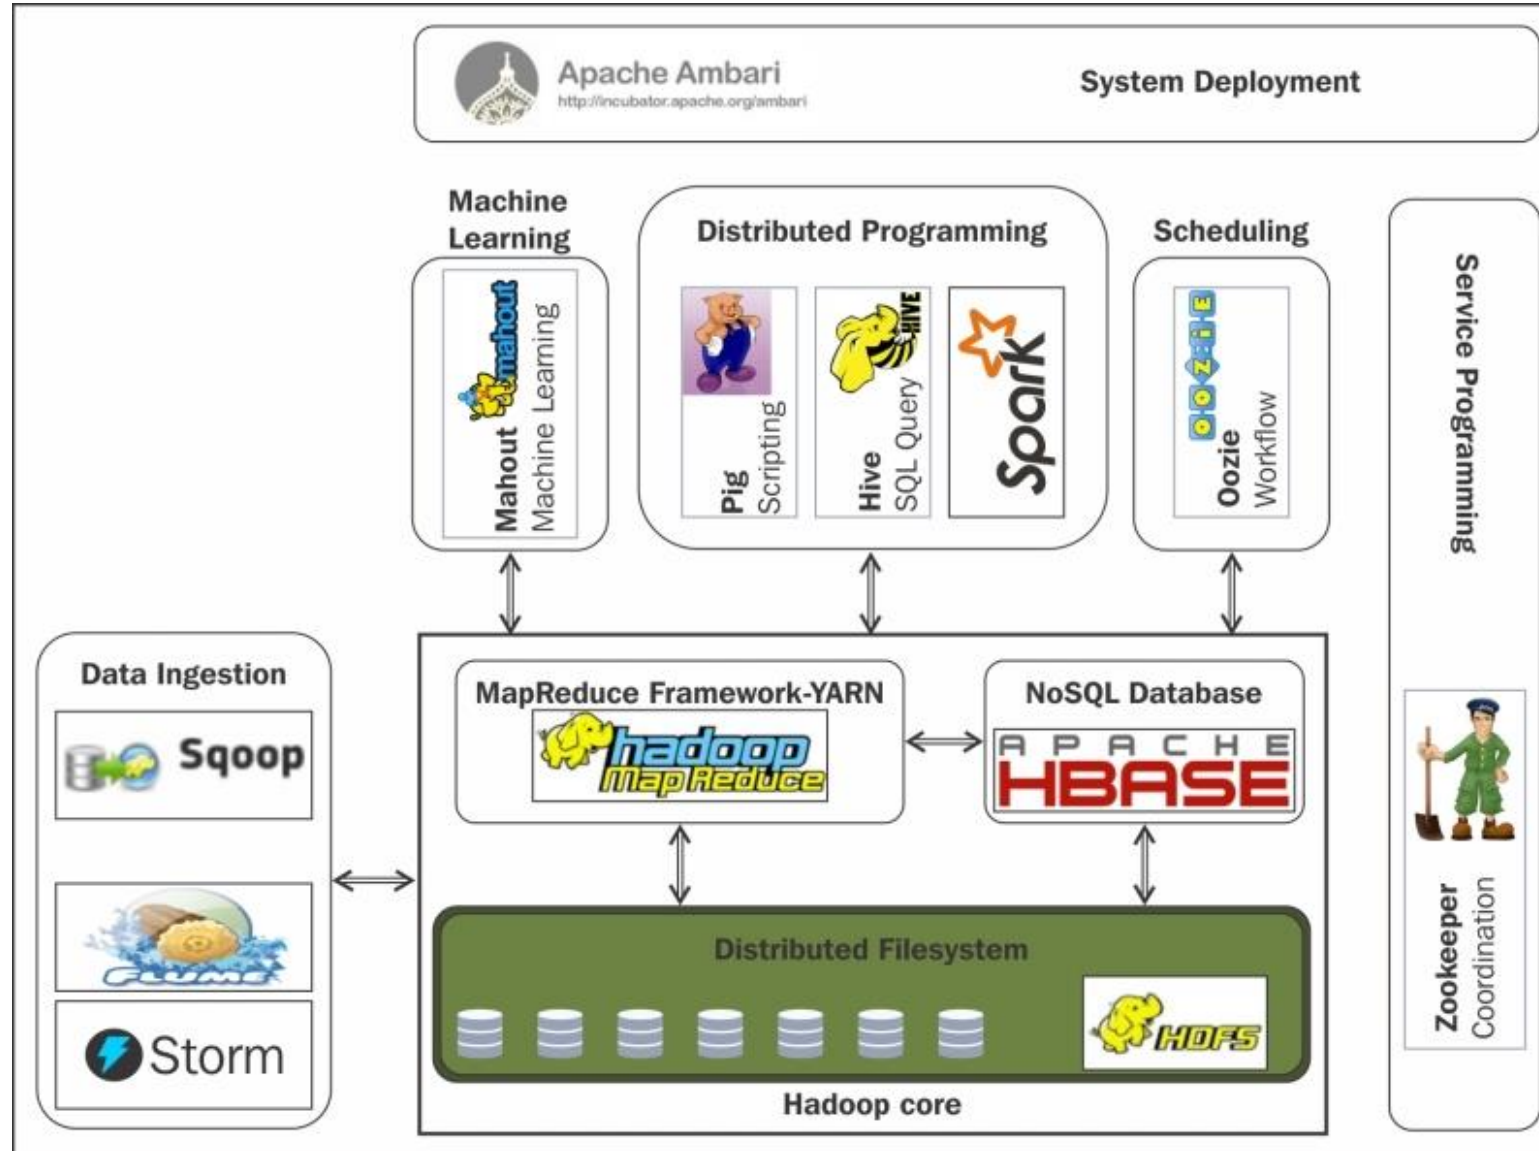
Apache Ambari
http://incubator.apache.org/ambari
System Deployment

Machine Learning
mahout
Mahout
Machine Learning

Distributed Programming
Pig
Scripting
HIVE
Hive
SQL Query
Spark

Scheduling
OOZIE
Oozie
Workflow

Service Programming

Data Ingestion
Sqoop
FLUME
Storm

MapReduce Framework-YARN
hadoop
MapReduce

NoSQL Database
APACHE
HBASE

Distributed Filesystem
HDFS
Hadoop core

Zookeeper
Coordination